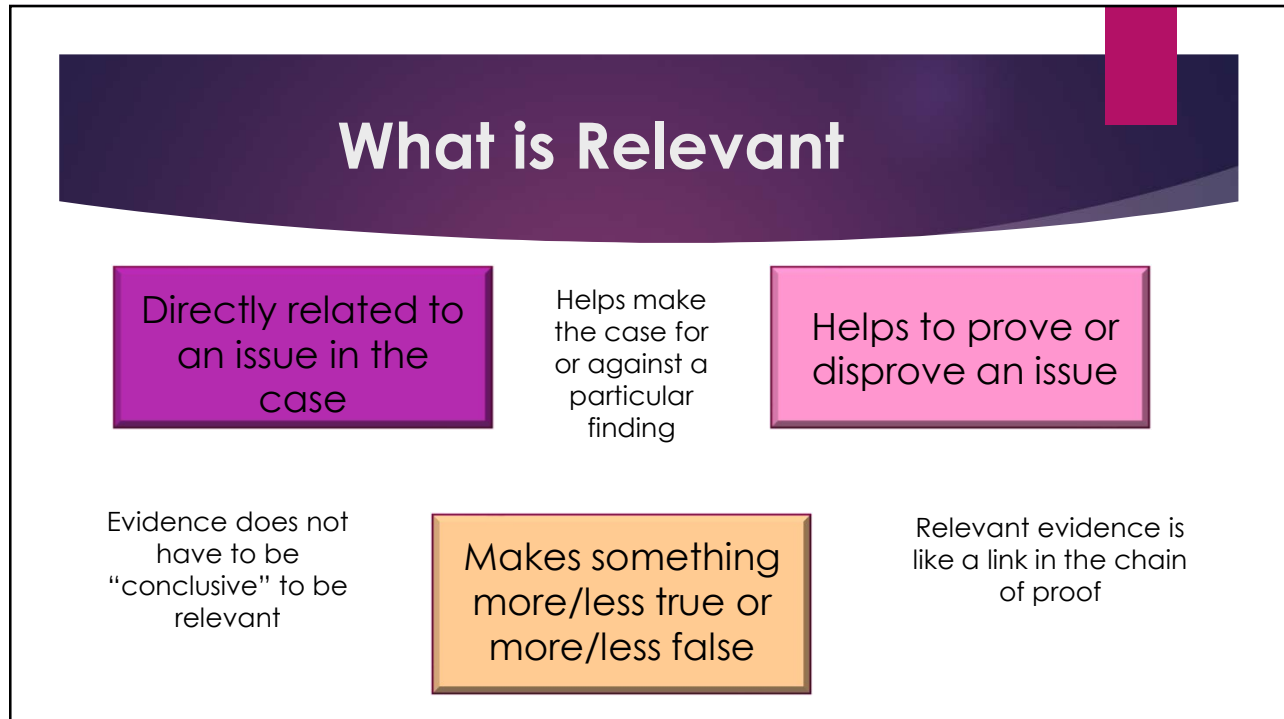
What is Relevant

Directly related to an issue in the case

Helps make the case for or against a particular finding

Helps to prove or disprove an issue

Evidence does not have to be "conclusive" to be relevant

Makes something more/less true or more/less false

Relevant evidence is like a link in the chain of proof